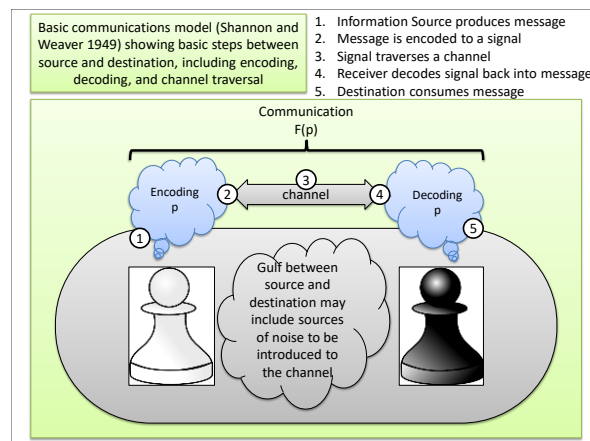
Basic communications model (Shannon and Weaver 1949) showing basic steps between source and destination, including encoding, decoding, and channel traversal

1. Information Source produces message
2. Message is encoded to a signal
3. Signal traverses a channel
4. Receiver decodes signal back into message
5. Destination consumes message

Communication
F(p)

Encoding
p

2

3

channel

4

Decoding
p

1

5

Gulf between source and destination may include sources of noise to be introduced to the channel